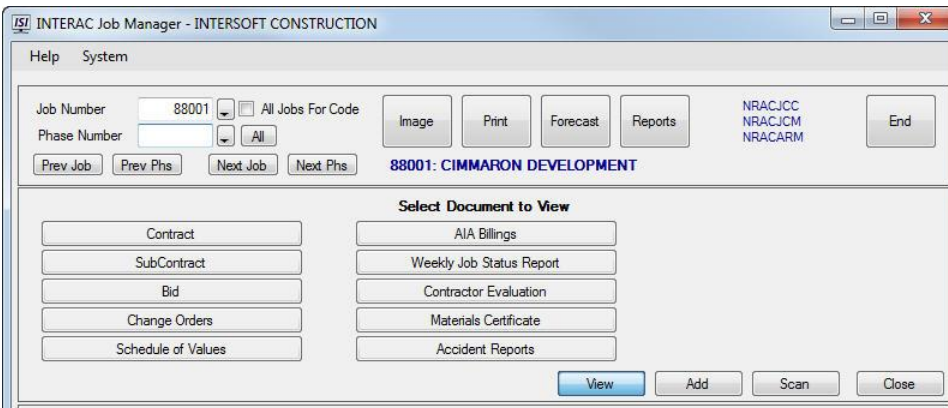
ISI INTERAC Job Manager - INTERSOFT CONSTRUCTION

Help System

Job Number 88001 All Jobs For Code
Phase Number All
Prev Job Prev Phs Next Job Next Phs

Image Print Forecast Reports

NRACJCC
NRACJCM
NRACARM

End

88001: CIMMARON DEVELOPMENT

Select Document to View

Contract
SubContract
Bid
Change Orders
Schedule of Values

AIA Billings
Weekly Job Status Report
Contractor Evaluation
Materials Certificate
Accident Reports

View Add Scan Close